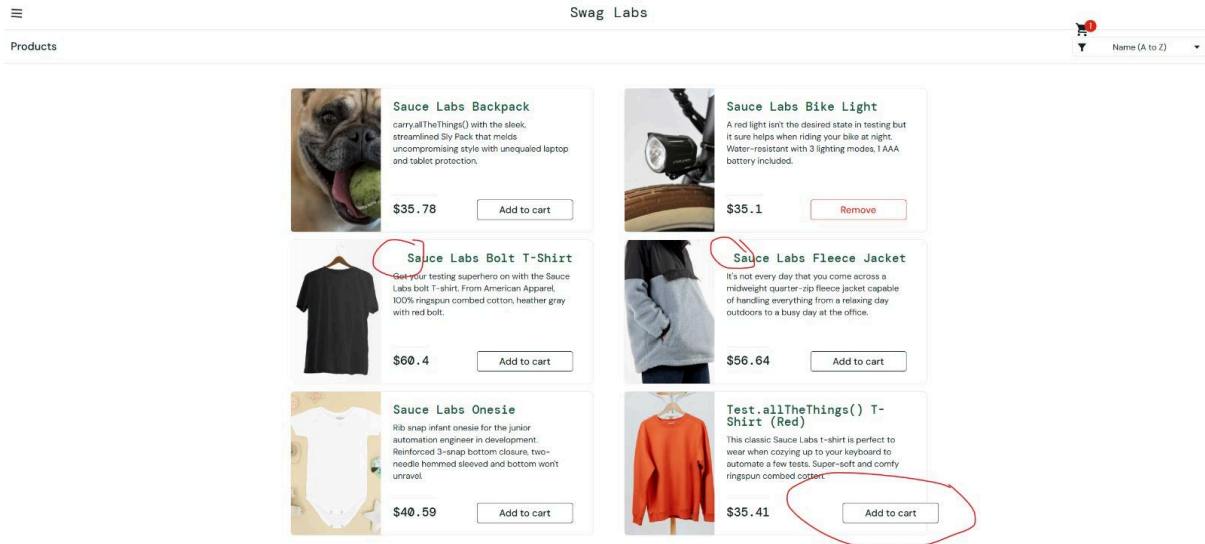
≡

Swag Labs

1

Products

Name (A to Z)

Sauce Labs Backpack

carry.allTheThings() with the sleek, streamlined Sly Pack that melds uncompromising style with unequaled laptop and tablet protection.

$35.78

Add to cart

Sauce Labs Bike Light

A red light isn't the desired state in testing but it sure helps when riding your bike at night. Water-resistant with 3 lighting modes, 1 AAA battery included.

$35.1

Remove

Sauce Labs Bolt T-Shirt

Get your testing superhero on with the Sauce Labs bolt T-shirt. From American Apparel, 100% ringspun combed cotton, heather gray with red bolt.

$60.4

Add to cart

Sauce Labs Fleece Jacket

It's not every day that you come across a midweight quarter-zip fleece jacket capable of handling everything from a relaxing day outdoors to a busy day at the office.

$56.64

Add to cart

Sauce Labs Onesie

Rib snap infant onesie for the junior automation engineer in development. Reinforced 3-snap bottom closure, two-needle hemmed sleeved and bottom won't unravel.

$40.59

Add to cart

Test.allTheThings() T-Shirt (Red)

This classic Sauce Labs t-shirt is perfect to wear when cozying up to your keyboard to automate a few tests. Super-soft and comfy ringspun combed cotton.

$35.41

Add to cart